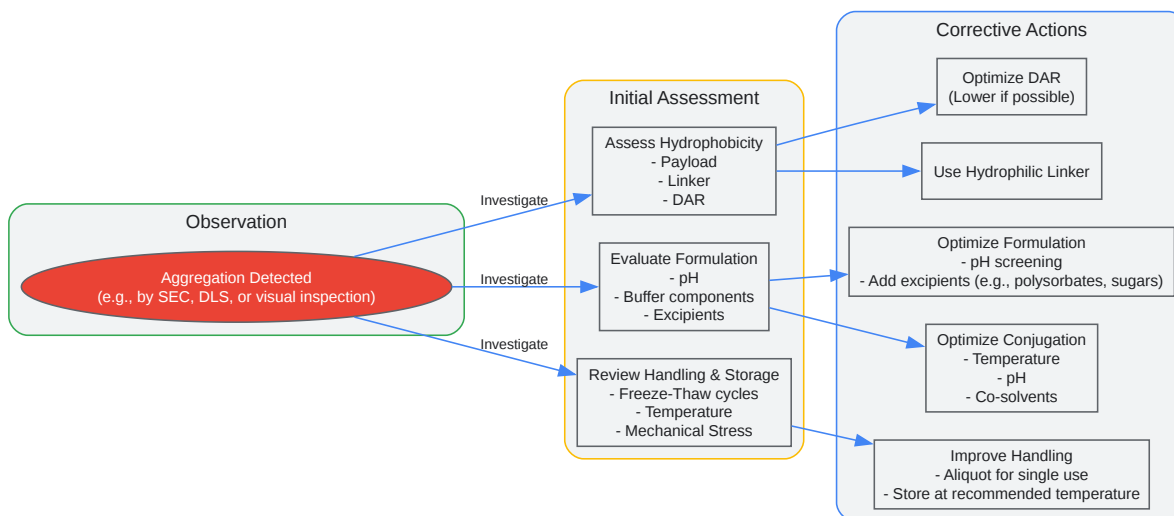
Observation

Aggregation Detected
(e.g., by SEC, DLS, or visual inspection)

Investigate

Investigate

Investigate

Initial Assessment

Assess Hydrophobicity
- Payload
- Linker
- DAR

Evaluate Formulation
- pH
- Buffer components
- Excipients

Review Handling & Storage
- Freeze-Thaw cycles
- Temperature
- Mechanical Stress

Corrective Actions

Optimize DAR
(Lower if possible)

Use Hydrophilic Linker

Optimize Formulation
- pH screening
- Add excipients (e.g., polysorbates, sugars)

Optimize Conjugation
- Temperature
- pH
- Co-solvents

Improve Handling
- Aliquot for single use
- Store at recommended temperature